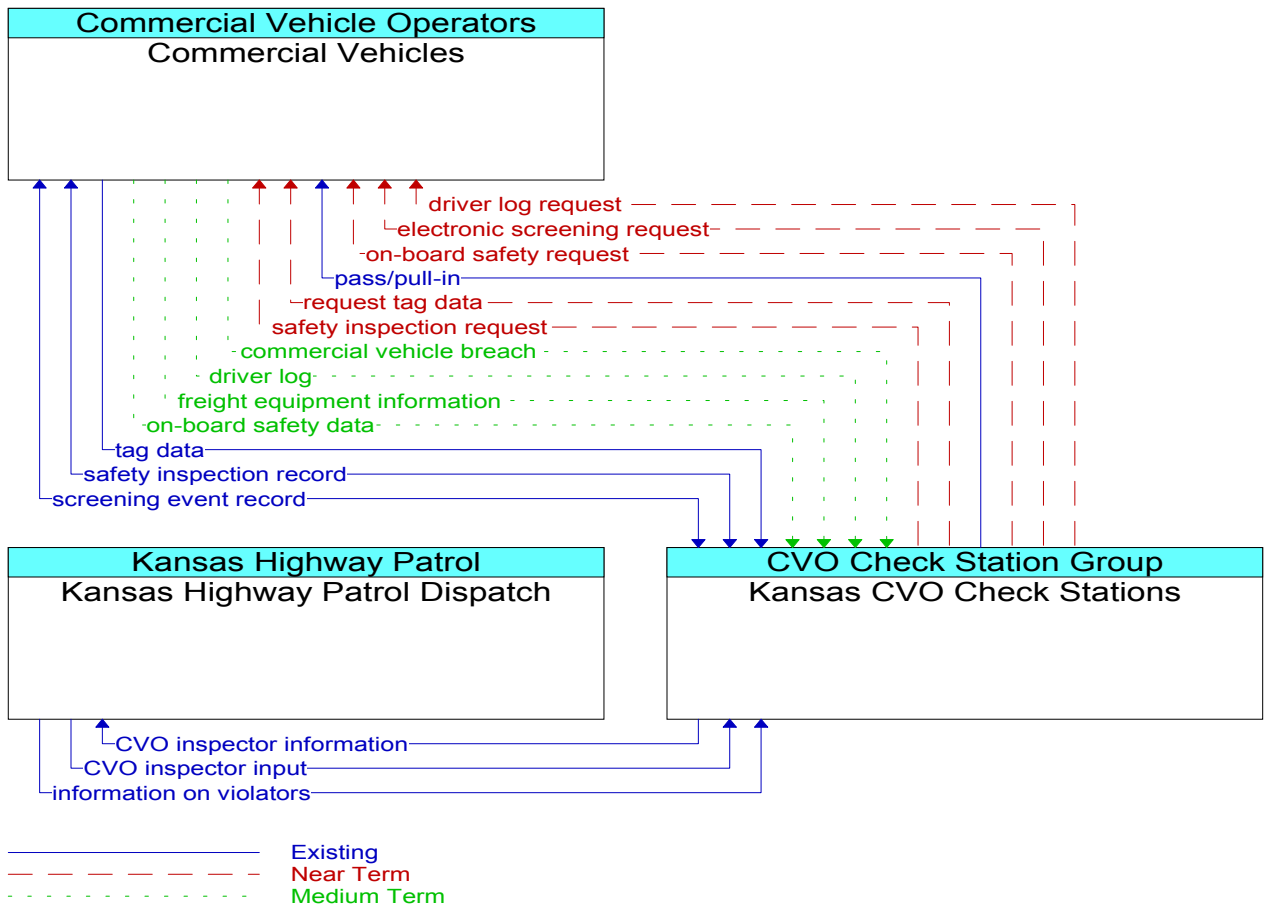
Commercial Vehicle Operators
Commercial Vehicles

driver log request
electronic screening request
on-board safety request
pass/pull-in
request tag data
safety inspection request
commercial vehicle breach
driver log
freight equipment information
on-board safety data
tag data
safety inspection record
screening event record

Kansas Highway Patrol
Kansas Highway Patrol Dispatch

CVO Check Station Group
Kansas CVO Check Stations

CVO inspector information
CVO inspector input
information on violators

Existing
Near Term
Medium Term